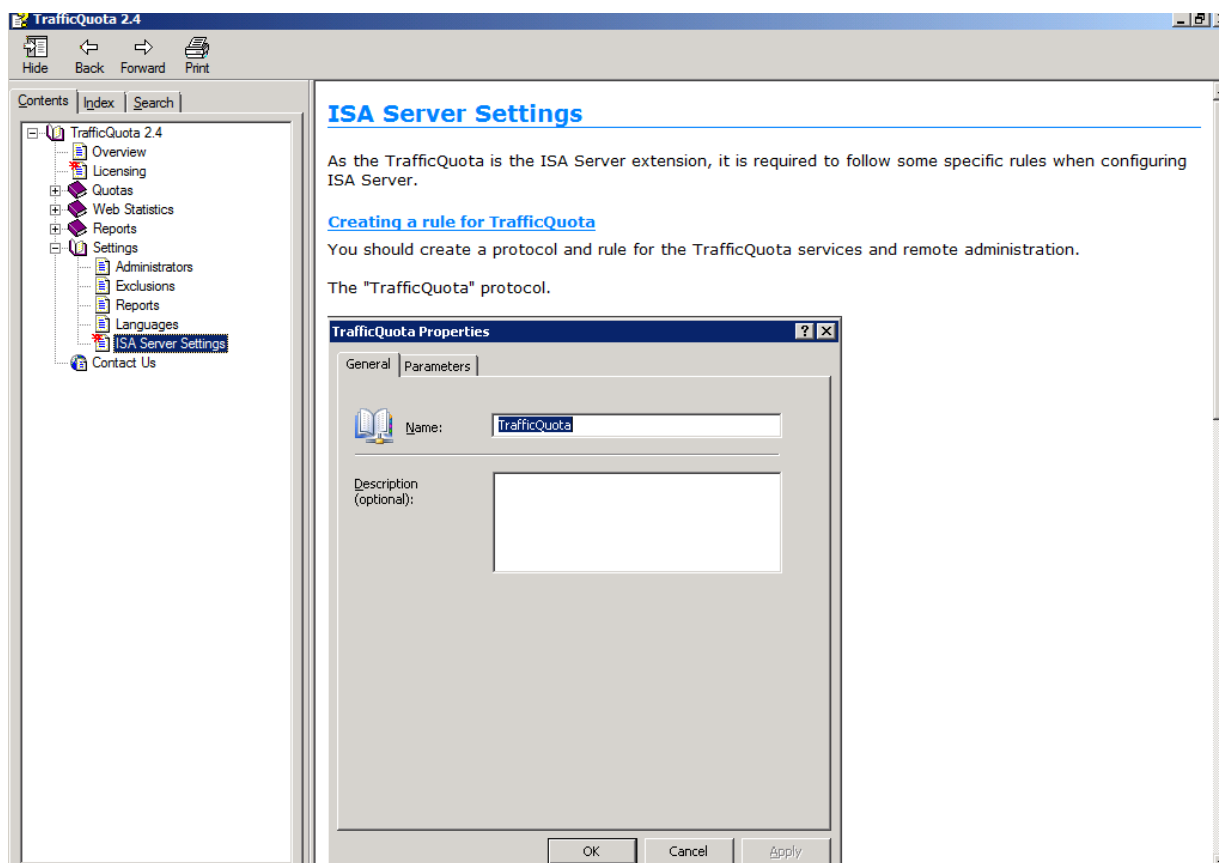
TrafficQuota 2.4

Hide Back Forward Print

Contents Index Search

TrafficQuota 2.4
Overview
Licensing
Quotas
Web Statistics
Reports
Settings
Administrators
Exclusions
Reports
Languages
ISA Server Settings
Contact Us

ISA Server Settings

As the TrafficQuota is the ISA Server extension, it is required to follow some specific rules when configuring ISA Server.

Creating a rule for TrafficQuota

You should create a protocol and rule for the TrafficQuota services and remote administration.

The "TrafficQuota" protocol.

TrafficQuota Properties

General Parameters

Name: TrafficQuota

Description (optional):

OK Cancel Apply